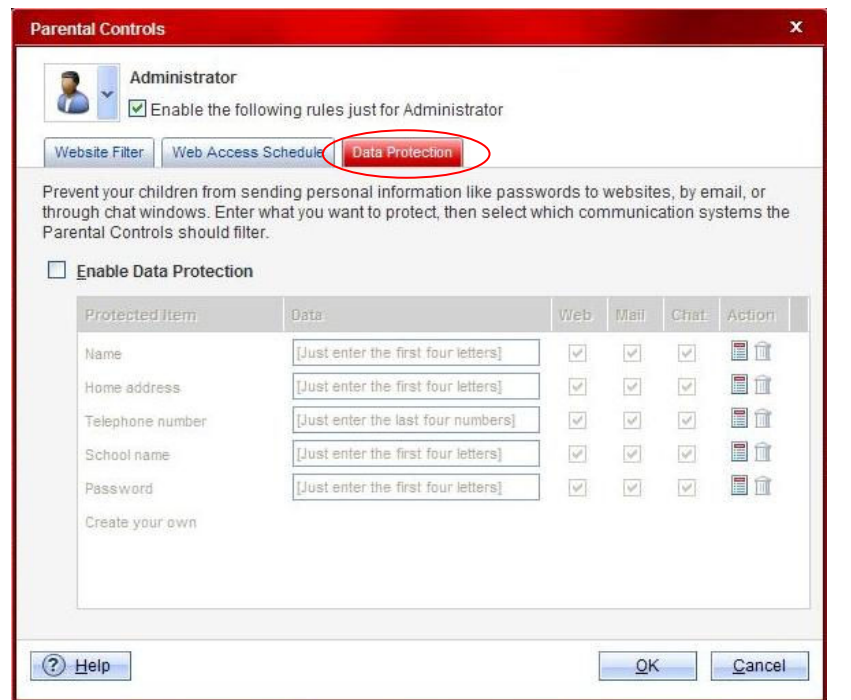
Parental Controls
X

Administrator
Enable the following rules just for Administrator

Website Filter | Web Access Schedule | Data Protection

Prevent your children from sending personal information like passwords to websites, by email, or through chat windows. Enter what you want to protect, then select which communication systems the Parental Controls should filter.

Enable Data Protection

| Protected Item | Data | Web | Mail | Chat | Action |
|---|---|---|---|---|---|
| Name | [Just enter the first four letters] | | | | |
| Home address | [Just enter the first four letters] | | | | |
| Telephone number | [Just enter the last four numbers] | | | | |
| School name | [Just enter the first four letters] | | | | |
| Password | [Just enter the first four letters] | | | | |
| Create your own | | | | | |

? Help
OK
Cancel